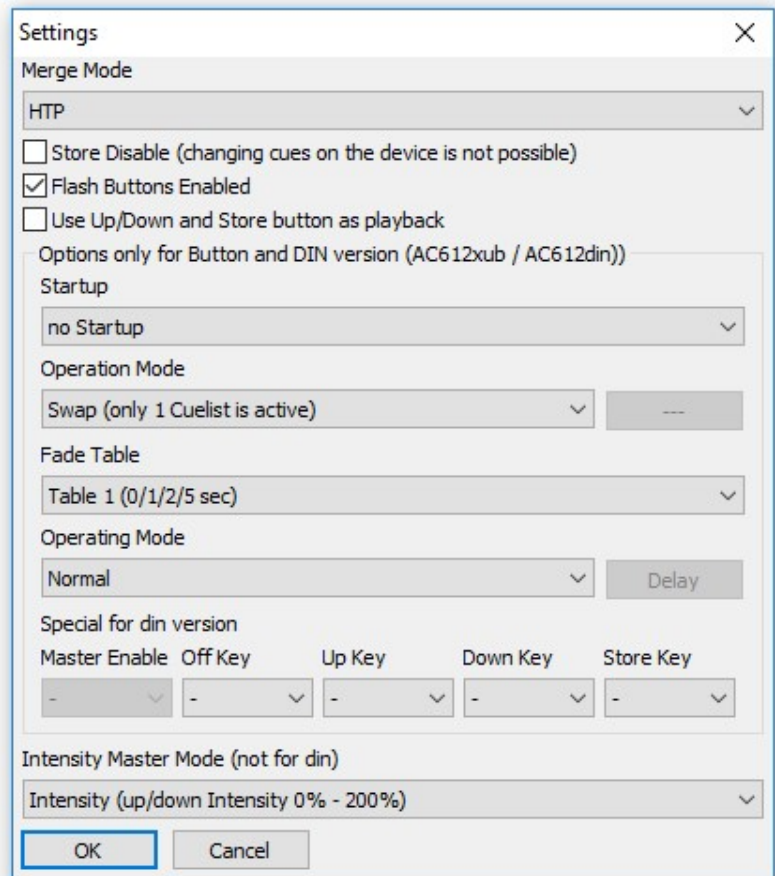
Settings
X

Merge Mode

HTP

Store Disable (changing cues on the device is not possible)

Flash Buttons Enabled

Use Up/Down and Store button as playback

Options only for Button and DIN version (AC612xub / AC612din))

Startup

no Startup

Operation Mode

Swap (only 1 Cuelist is active)

---

Fade Table

Table 1 (0/1/2/5 sec)

Operating Mode

Normal

Delay

Special for din version

| Master Enable | Off Key | Up Key | Down Key | Store Key |
|---|---|---|---|---|
| - | - | - | - | - |

Intensity Master Mode (not for din)

Intensity (up/down Intensity 0% - 200%)

OK

Cancel